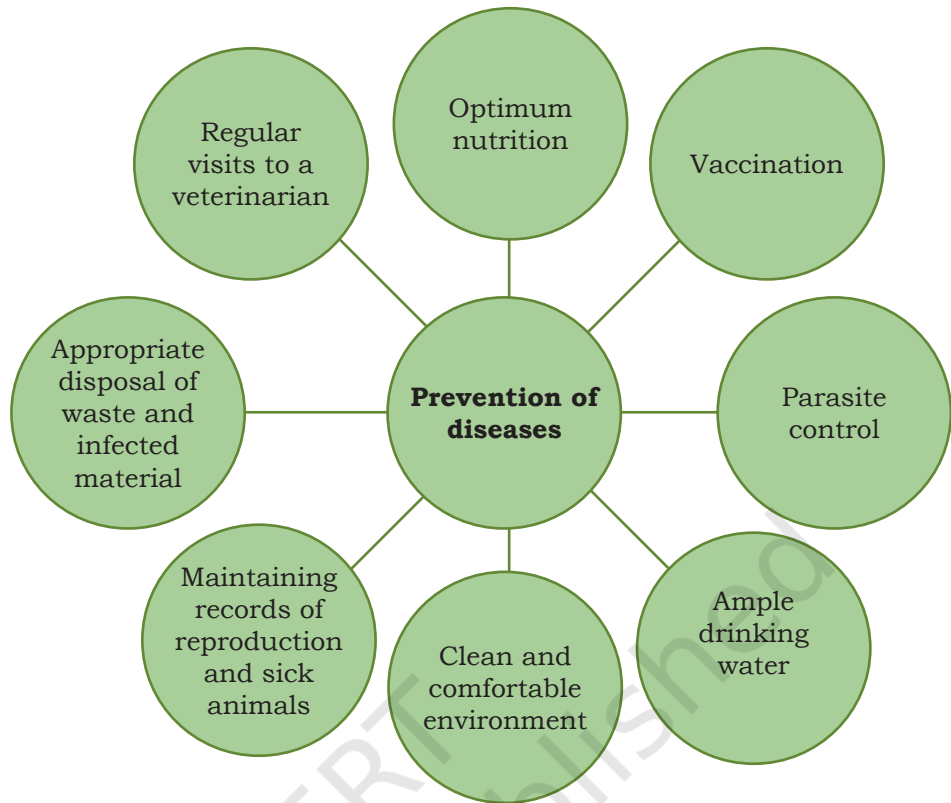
Prevention of diseases

Optimum nutrition

Vaccination

Parasite control

Ample drinking water

Clean and comfortable environment

Maintaining records of reproduction and sick animals

Appropriate disposal of waste and infected material

Regular visits to a veterinarian